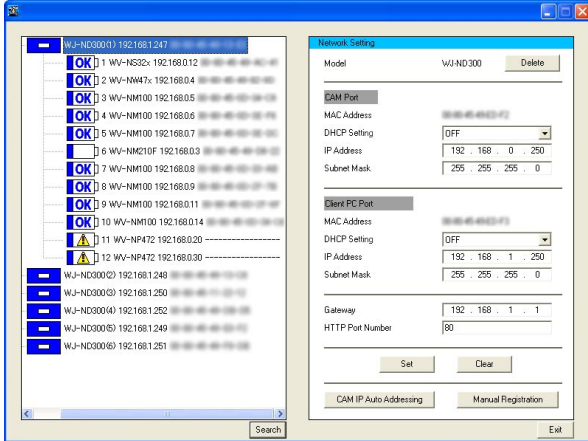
WJ-ND300(1) 192.168.1.247 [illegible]

OK 1 WV-NS32x 192.168.0.12 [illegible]
OK 2 WV-NW47x 192.168.0.4 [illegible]
OK 3 WV-NM100 192.168.0.5 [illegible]
OK 4 WV-NM100 192.168.0.6 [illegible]
OK 5 WV-NM100 192.168.0.7 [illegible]
6 WV-NM210F 192.168.0.3 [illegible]
OK 7 WV-NM100 192.168.0.8 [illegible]
OK 8 WV-NM100 192.168.0.9 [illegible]
OK 9 WV-NM100 192.168.0.11 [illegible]
OK 10 WV-NM100 192.168.0.14 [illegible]
11 WV-NP472 192.168.0.20 ------------------
12 WV-NP472 192.168.0.30 ------------------

WJ-ND300(2) 192.168.1.248 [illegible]
WJ-ND300(3) 192.168.1.250 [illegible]
WJ-ND300(4) 192.168.1.252 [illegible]
WJ-ND300(5) 192.168.1.249 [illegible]
WJ-ND300(6) 192.168.1.251 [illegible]

Search

Network Setting

Model WJ-ND300 Delete

CAM Port
MAC Address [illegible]
DHCP Setting OFF
IP Address 192 . 168 . 0 . 250
Subnet Mask 255 . 255 . 255 . 0

Client PC Port
MAC Address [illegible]
DHCP Setting OFF
IP Address 192 . 168 . 1 . 250
Subnet Mask 255 . 255 . 255 . 0

Gateway 192 . 168 . 1 . 1
HTTP Port Number 80

Set Clear

CAM IP Auto Addressing Manual Registration

Exit